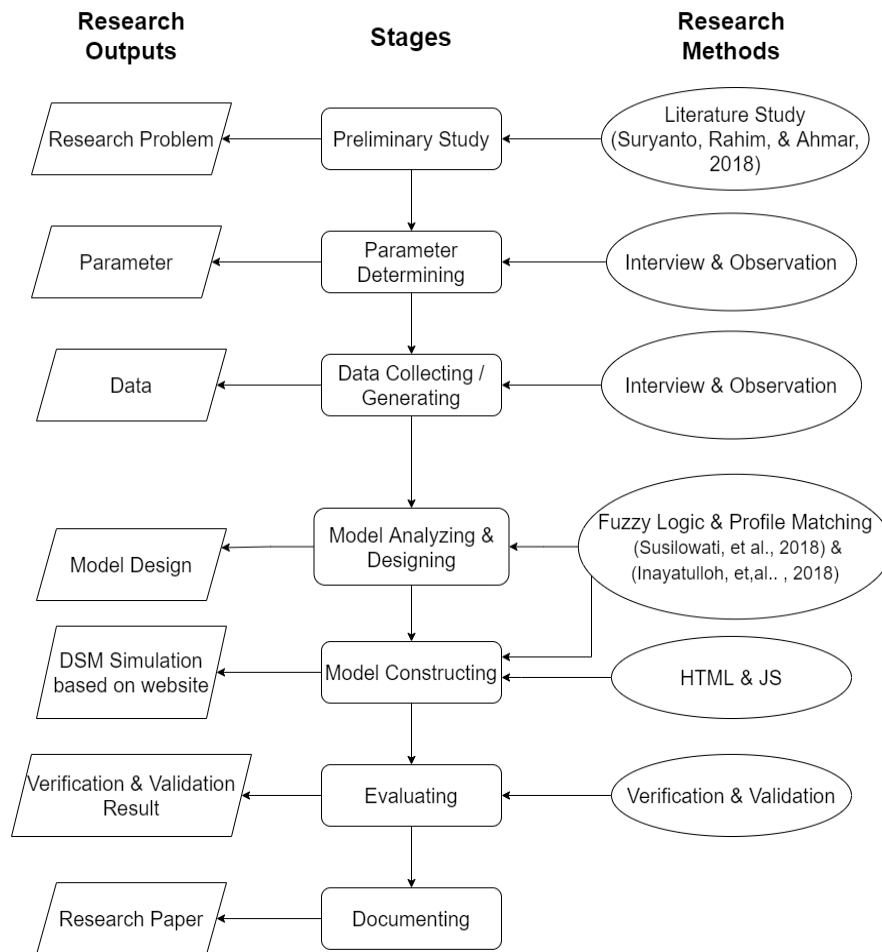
Research Outputs

Stages

Research Methods

Research Problem

Preliminary Study

Literature Study (Suryanto, Rahim, & Ahmar, 2018)

Parameter

Parameter Determining

Interview & Observation

Data

Data Collecting / Generating

Interview & Observation

Model Design

Model Analyzing & Designing

Fuzzy Logic & Profile Matching (Susilowati, et al., 2018) & (Inayatulloh, et,al.. , 2018)

DSM Simulation based on website

Model Constructing

HTML & JS

Verification & Validation Result

Evaluating

Verification & Validation

Research Paper

Documenting